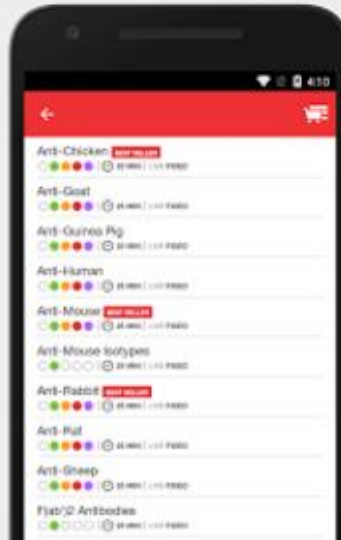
4:10

Anti-Chicken BEST SELLER
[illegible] | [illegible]

Anti-Goat
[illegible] | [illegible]

Anti-Guinea Pig
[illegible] | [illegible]

Anti-Human
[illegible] | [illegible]

Anti-Mouse BEST SELLER
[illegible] | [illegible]

Anti-Mouse Isotypes
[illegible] | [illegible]

Anti-Rabbit BEST SELLER
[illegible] | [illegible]

Anti-Rat
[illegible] | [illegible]

Anti-Sheep
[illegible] | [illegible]

F(ab')2 Antibodies
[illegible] | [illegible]